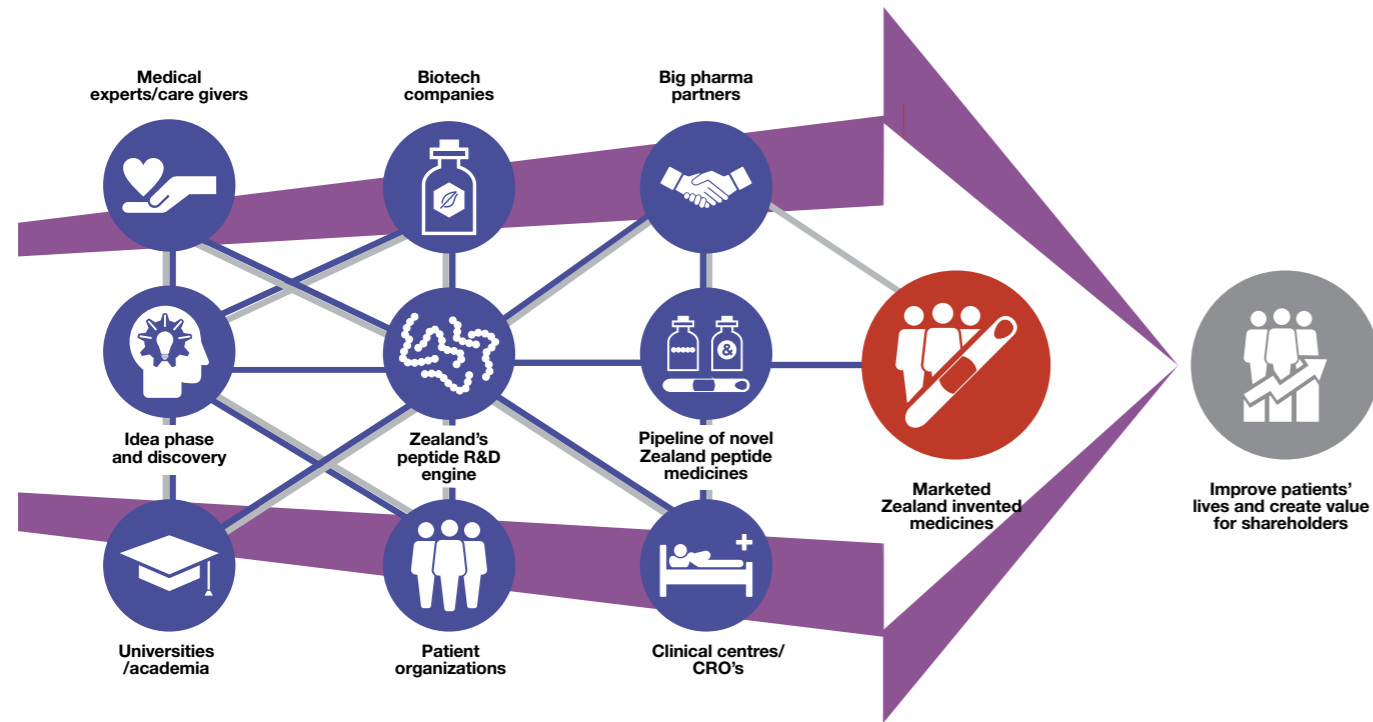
Medical experts/care givers

Biotech companies

Big pharma partners

Idea phase and discovery

Zealand's peptide R&D engine

Pipeline of novel Zealand peptide medicines

Marketed Zealand invented medicines

Improve patients' lives and create value for shareholders

Universities /academia

Patient organizations

Clinical centres/ CRO's